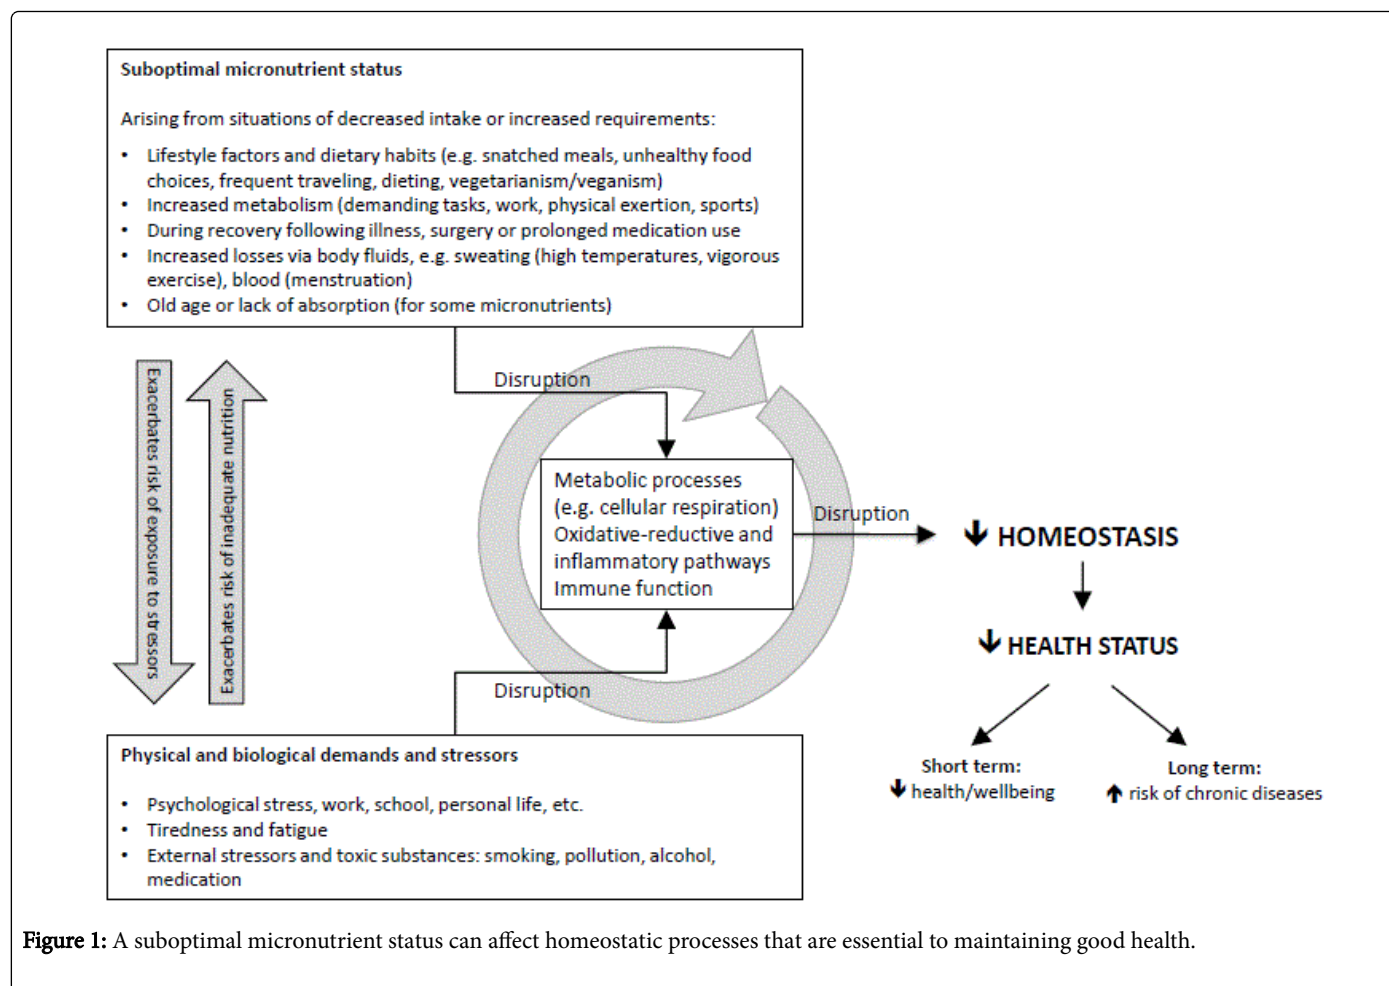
Suboptimal micronutrient status

Arising from situations of decreased intake or increased requirements:

- Lifestyle factors and dietary habits (e.g. snatched meals, unhealthy food choices, frequent traveling, dieting, vegetarianism/veganism)
- Increased metabolism (demanding tasks, work, physical exertion, sports)
- During recovery following illness, surgery or prolonged medication use
- Increased losses via body fluids, e.g. sweating (high temperatures, vigorous exercise), blood (menstruation)
- Old age or lack of absorption (for some micronutrients)

Exacerbates risk of exposure to stressors

Exacerbates risk of inadequate nutrition

Disruption

Metabolic processes (e.g. cellular respiration)
Oxidative-reductive and inflammatory pathways
Immune function

Disruption

↓ HOMEOSTASIS

↓ HEALTH STATUS

Short term:
↓ health/wellbeing

Long term:
↑ risk of chronic diseases

Disruption

Physical and biological demands and stressors

- Psychological stress, work, school, personal life, etc.
- Tiredness and fatigue
- External stressors and toxic substances: smoking, pollution, alcohol, medication

Figure 1: A suboptimal micronutrient status can affect homeostatic processes that are essential to maintaining good health.